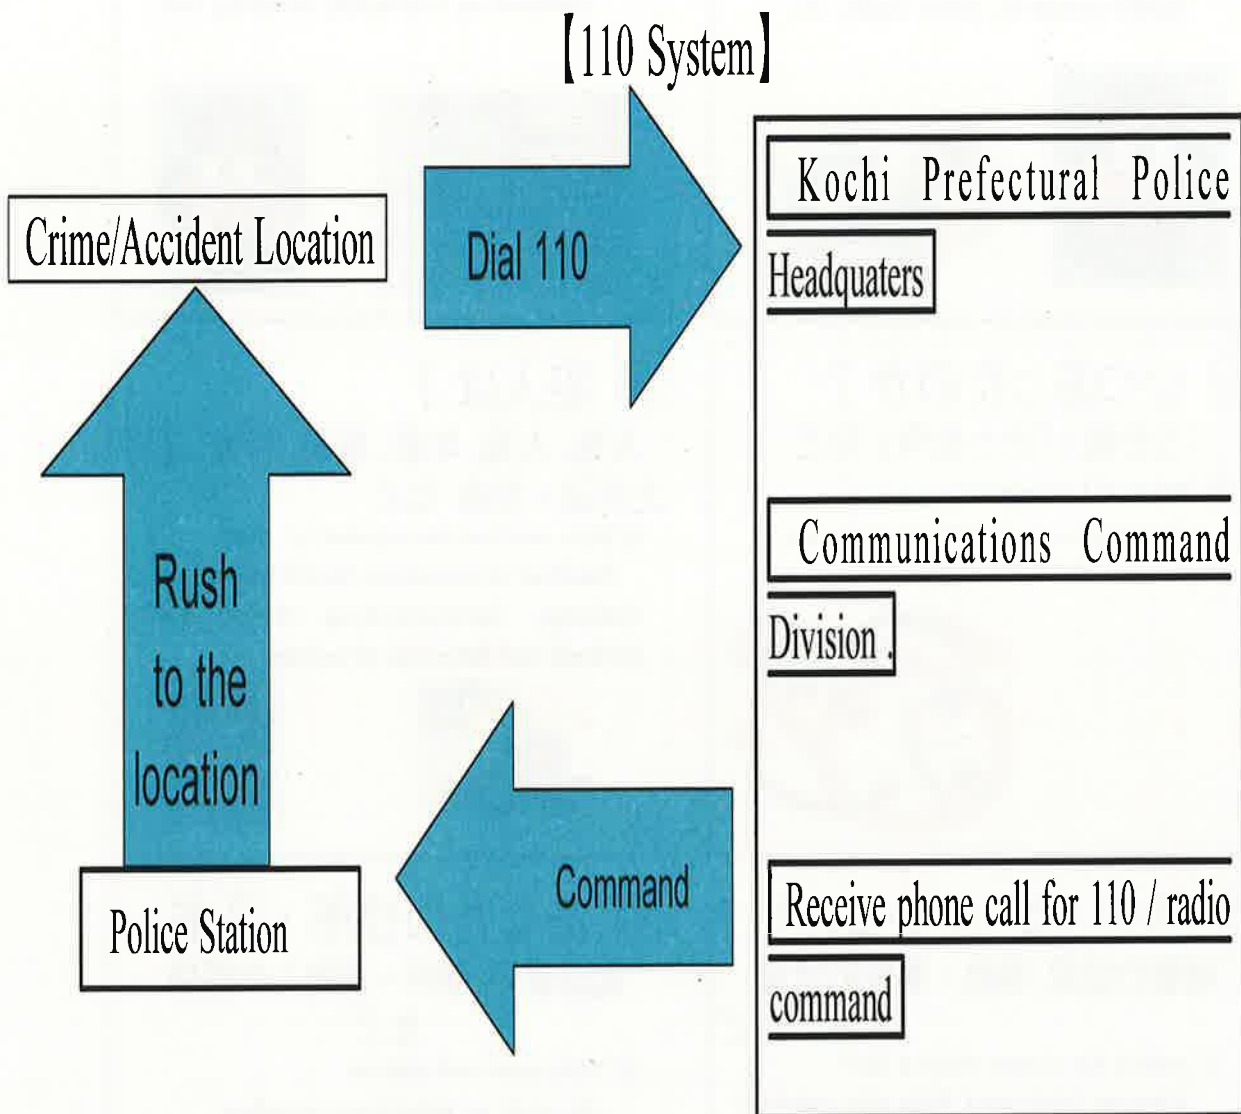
【110 System】

Crime/Accident Location

Dial 110

Kochi Prefectural Police Headquaters

Rush to the location

Communications Command Division.

Command

Police Station

Receive phone call for 110 / radio command